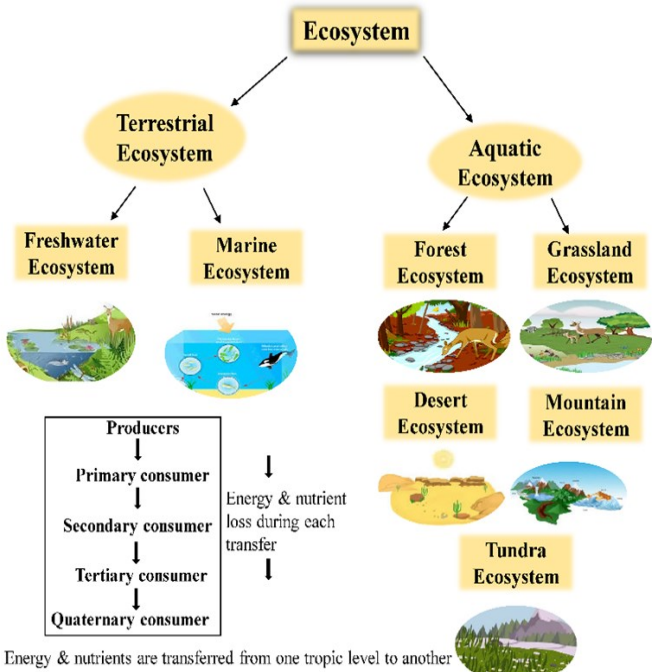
Ecosystem

Terrestrial Ecosystem

Aquatic Ecosystem

Freshwater Ecosystem

Marine Ecosystem

Forest Ecosystem

Grassland Ecosystem

Desert Ecosystem

Mountain Ecosystem

Tundra Ecosystem

Producers
Primary consumer
Secondary consumer
Tertiary consumer
Quaternary consumer

Energy & nutrient loss during each transfer

Energy & nutrients are transferred from one tropic level to another